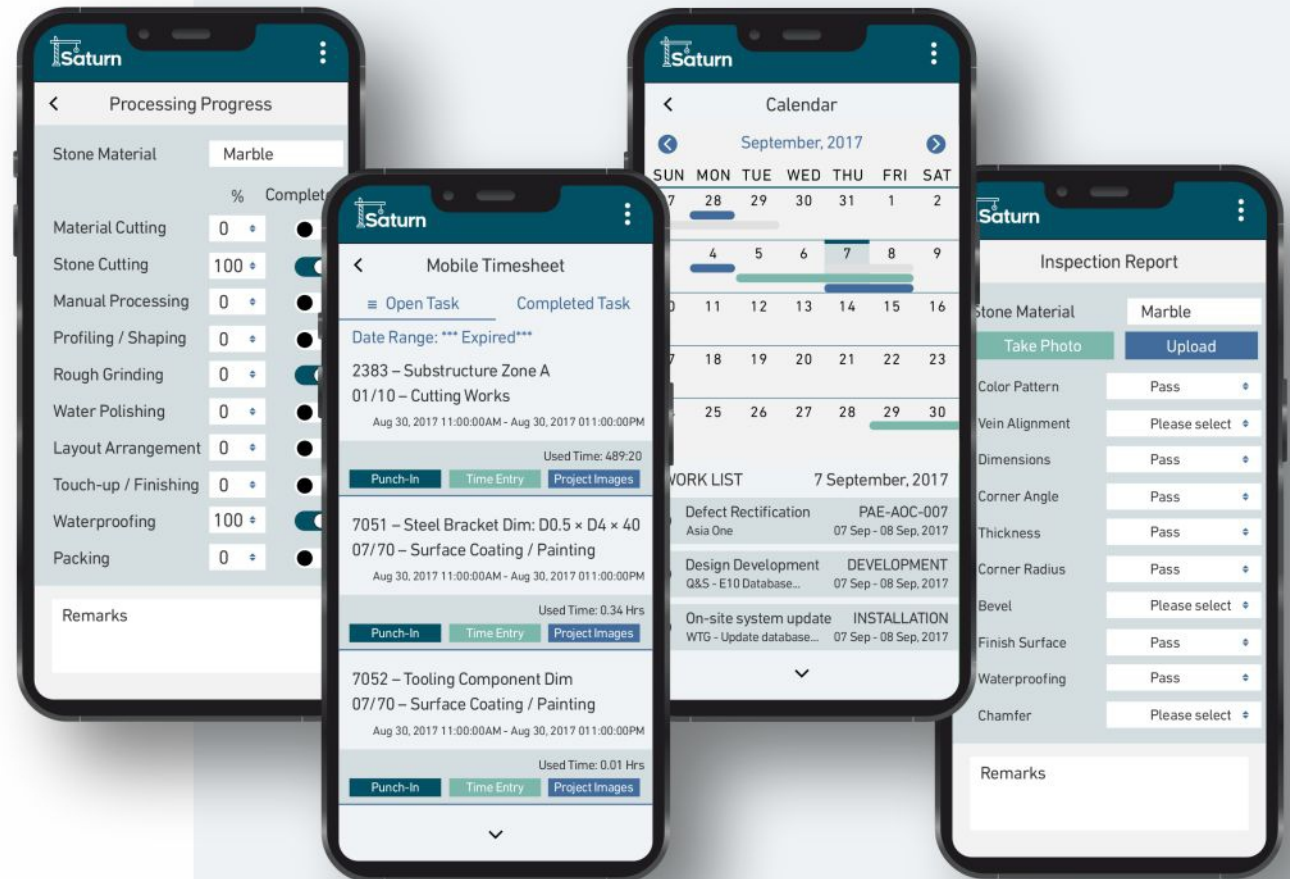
Saturn

Processing Progress

Stone Material Marble

% Complete

Material Cutting 0

Stone Cutting 100

Manual Processing 0

Profiling / Shaping 0

Rough Grinding 0

Water Polishing 0

Layout Arrangement 0

Touch-up / Finishing 0

Waterproofing 100

Packing 0

Remarks

Saturn

Mobile Timesheet

Open Task Completed Task

Date Range: *** Expired***

2383 – Substructure Zone A
01/10 – Cutting Works
Aug 30, 2017 11:00:00AM - Aug 30, 2017 011:00:00PM

Used Time: 489:20

Punch-In Time Entry Project Images

7051 – Steel Bracket Dim: D0.5 × D4 × 40
07/70 – Surface Coating / Painting
Aug 30, 2017 11:00:00AM - Aug 30, 2017 011:00:00PM

Used Time: 0.34 Hrs

Punch-In Time Entry Project Images

7052 – Tooling Component Dim
07/70 – Surface Coating / Painting
Aug 30, 2017 11:00:00AM - Aug 30, 2017 011:00:00PM

Used Time: 0.01 Hrs

Punch-In Time Entry Project Images

Saturn

Calendar

September, 2017

| SUN | MON | TUE | WED | THU | FRI | SAT |
|---|---|---|---|---|---|---|
| 7 | 28 | 29 | 30 | 31 | 1 | 2 |
| | 4 | 5 | 6 | 7 | 8 | 9 |
| 0 | 11 | 12 | 13 | 14 | 15 | 16 |
| 7 | 18 | 19 | 20 | 21 | 22 | 23 |
| | 25 | 26 | 27 | 28 | 29 | 30 |

WORK LIST 7 September, 2017

Defect Rectification PAE-AOC-007
Asia One 07 Sep - 08 Sep, 2017

Design Development DEVELOPMENT
Q&S - E10 Database... 07 Sep - 08 Sep, 2017

On-site system update INSTALLATION
WTG - Update database... 07 Sep - 08 Sep, 2017

Saturn

Inspection Report

Stone Material Marble

Take Photo Upload

Color Pattern Pass

Vein Alignment Please select

Dimensions Pass

Corner Angle Pass

Thickness Pass

Corner Radius Pass

Bevel Please select

Finish Surface Pass

Waterproofing Pass

Chamfer Please select

Remarks